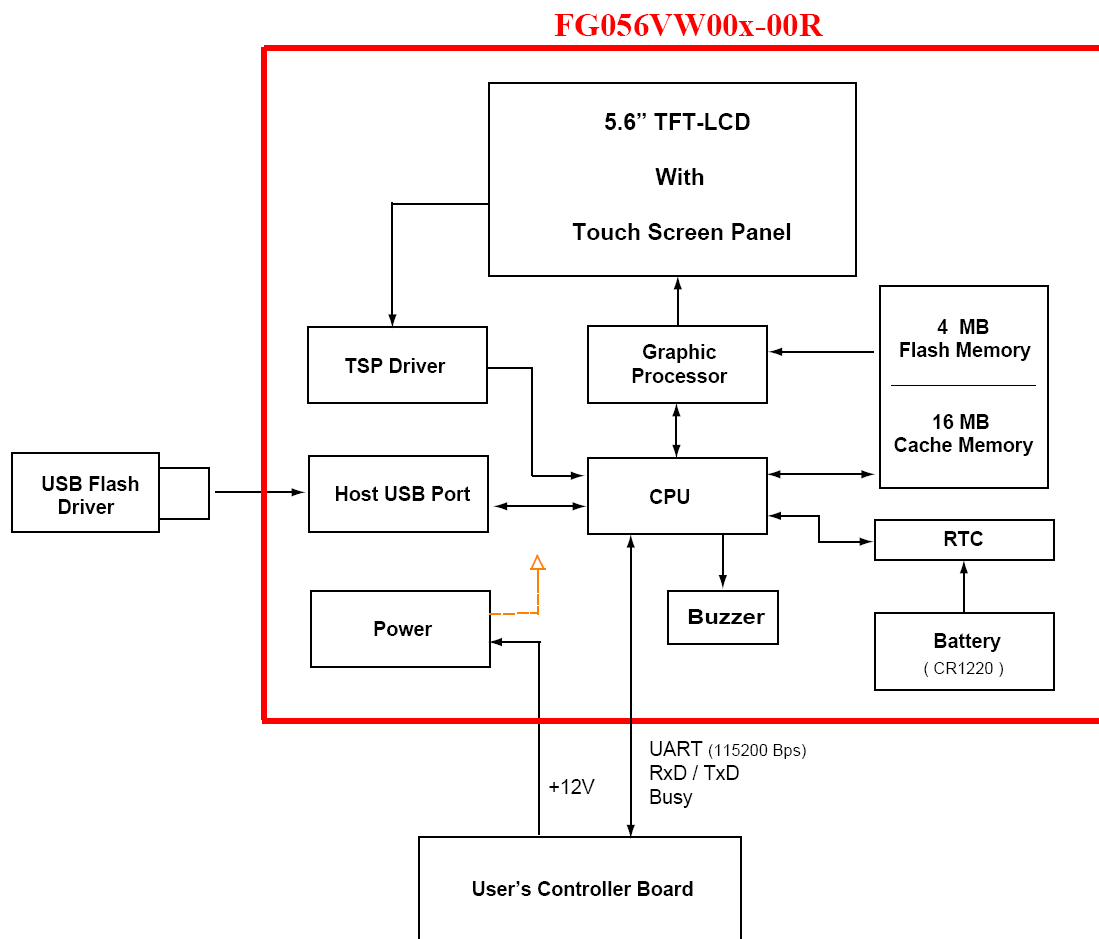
FG056VW00x-00R

5.6” TFT-LCD

With

Touch Screen Panel

TSP Driver

Graphic Processor

4 MB Flash Memory

16 MB Cache Memory

USB Flash Driver

Host USB Port

CPU

RTC

Power

Buzzer

Battery
( CR1220 )

+12V

UART (115200 Bps)
RxD / TxD
Busy

User’s Controller Board